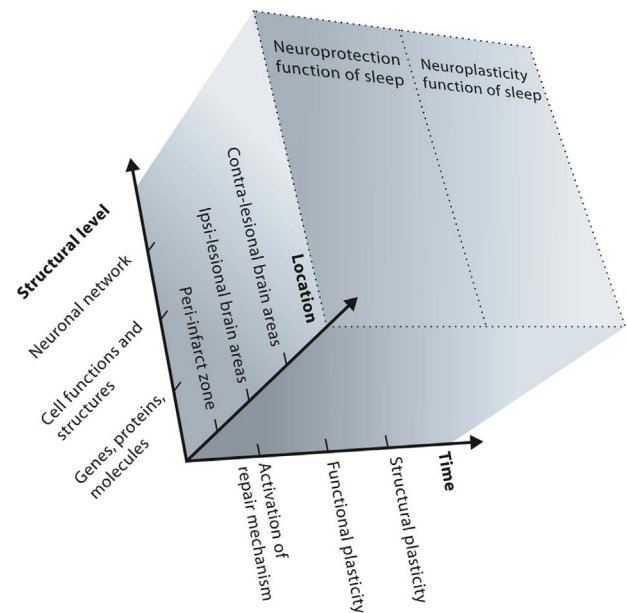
Neuroprotection function of sleep

Neuroplasticity function of sleep

Structural level

Neuronal network

Cell functions and structures

Genes, proteins, molecules

Location

Contra-lesional brain areas

Ipsi-lesional brain areas

Peri-infarct zone

Time

Activation of repair mechanism

Functional plasticity

Structural plasticity